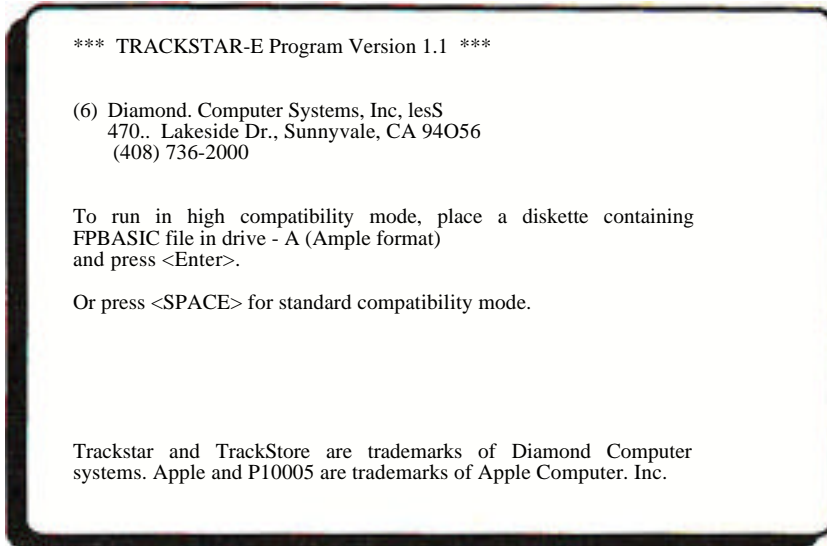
*** TRACKSTAR-E Program Version 1.1 ***

(6) Diamond. Computer Systems, Inc, lesS
470.. Lakeside Dr., Sunnyvale, CA 94O56
(408) 736-2000

To run in high compatibility mode, place a diskette containing FPBASIC file in drive - A (Ample format)
and press <Enter>.

Or press <SPACE> for standard compatibility mode.

Trackstar and TrackStore are trademarks of Diamond Computer systems. Apple and P10005 are trademarks of Apple Computer. Inc.